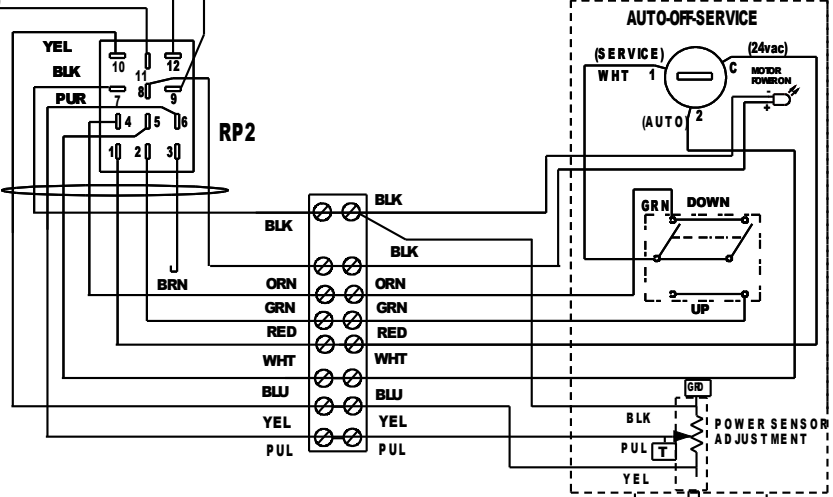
AUTO-OFF-SERVICE

YEL
BLK
PUR
10
11
12
8
9
7
4
5
6
1
2
3
RP2

(SERVICE)
(24vac)
WHT
1
C
MOTOR POWER ON
(AUTO)
2
-
+

BLK
BLK
BLK
GRN
DOWN
UP
BRN
ORN
ORN
GRN
GRN
RED
RED
WHT
WHT
BLU
BLU
YEL
YEL
PUL
PUL

GRD
BLK
PUL
T
YEL
POWER SENSOR ADJUSTMENT